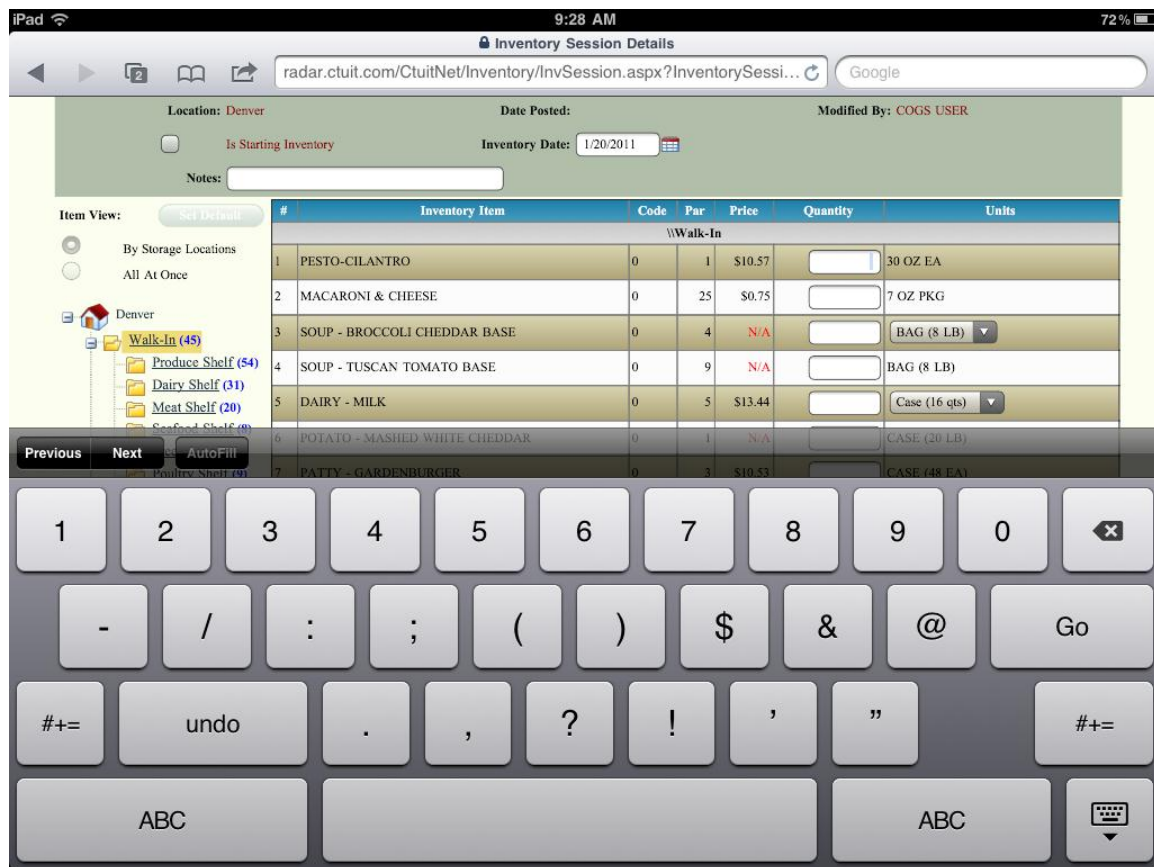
iPad 9:28 AM 72%

Inventory Session Details

radar.ctuit.com/CtuitNet/Inventory/InvSession.aspx?InventorySessi... Google

Location: Denver Date Posted: Modified By: COGS USER

Is Starting Inventory Inventory Date: 1/20/2011

Notes:

Item View: Set Default

By Storage Locations
All At Once

Denver
Walk-In (45)
Produce Shelf (54)
Dairy Shelf (31)
Meat Shelf (20)
Seafood Shelf (8)
Poultry Shelf (9)

| # | Inventory Item | Code | Par | Price | Quantity | Units |
|---|---|---|---|---|---|---|
| | \\Walk-In | | | | | |
| 1 | PESTO-CILANTRO | 0 | 1 | \$10.57 | | 30 OZ EA |
| 2 | MACARONI & CHEESE | 0 | 25 | \$0.75 | | 7 OZ PKG |
| 3 | SOUP - BROCCOLI CHEDDAR BASE | 0 | 4 | N/A | | BAG (8 LB) |
| 4 | SOUP - TUSCAN TOMATO BASE | 0 | 9 | N/A | | BAG (8 LB) |
| 5 | DAIRY - MILK | 0 | 5 | \$13.44 | | Case (16 qts) |
| 6 | POTATO - MASHED WHITE CHEDDAR | 0 | 1 | N/A | | CASE (20 LB) |
| 7 | PATTY - GARDENBURGER | 0 | 3 | \$10.53 | | CASE (48 EA) |

Previous Next AutoFill

1 2 3 4 5 6 7 8 9 0
- / : ; ( ) $ & @ Go
#+= undo . , ? ! ' " #+=
ABC ABC